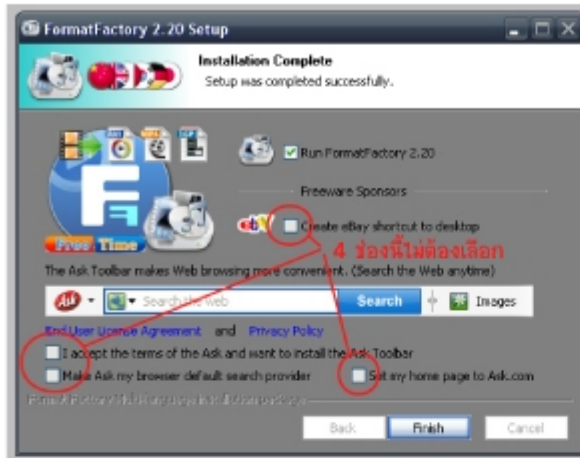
FormatFactory 2.20 Setup

Installation Complete
Setup was completed successfully.

Free Time

Run FormatFactory 2.20

Freeware Sponsors

Create eBay shortcut to desktop

4 ช่องนี้ไม่ต้องเลือก

The Ask Toolbar makes Web browsing more convenient. (Search the Web anytime)

Search the web
Search
Images

End User License Agreement and Privacy Policy

I accept the terms of the Ask and want to install the Ask Toolbar

Make Ask my browser default search provider

Set my home page to Ask.com

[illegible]

Back
Finish
Cancel